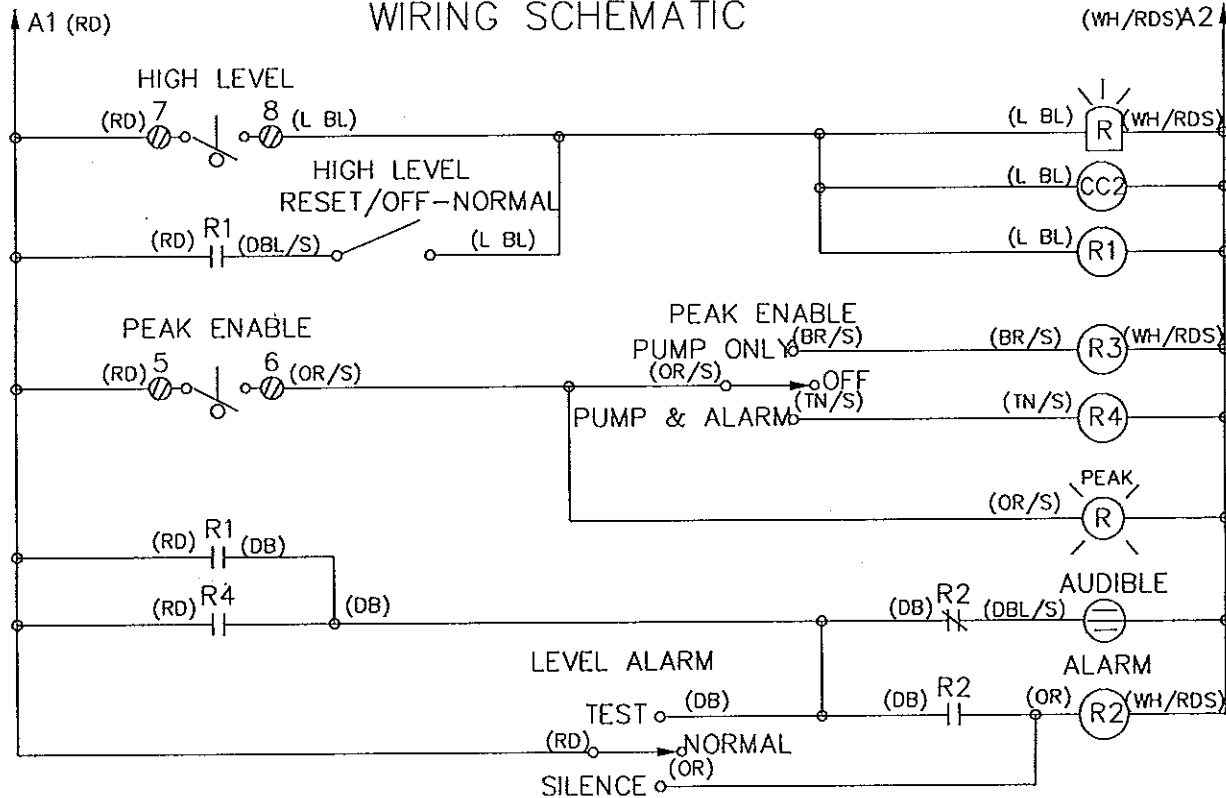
A1 (RD)

WIRING SCHEMATIC

(WH/RDS) A2

HIGH LEVEL

(RD) 7 8 (L BL)

(L BL) R (WH/RDS)

HIGH LEVEL RESET/OFF-NORMAL

(L BL) CC2

(RD) R1 (DBL/S) (L BL)

(L BL) R1

PEAK ENABLE

PEAK ENABLE

PUMP ONLY (BR/S)

(BR/S) R3 (WH/RDS)

(RD) 5 6 (OR/S)

(OR/S) OFF

PUMP & ALARM (TN/S)

(TN/S) R4

PEAK

(OR/S) R

(RD) R1 (DB)

AUDIBLE

(RD) R4 (DB)

(DB) R2 (DBL/S)

LEVEL ALARM

ALARM

TEST (DB)

(DB) R2

(OR) R2 (WH/RDS)

(RD) NORMAL

SILENCE (OR)